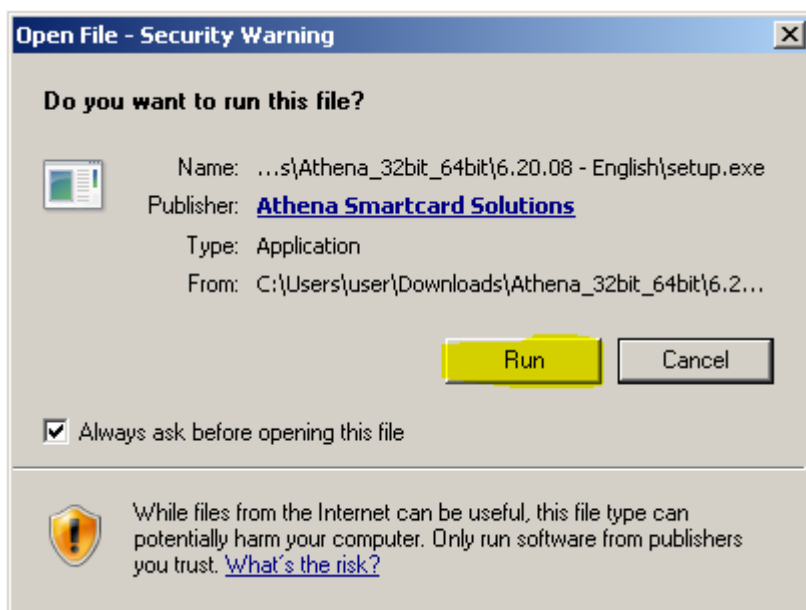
Open File - Security Warning

Do you want to run this file?

Name: ...s\Athena_32bit_64bit\6.20.08 - English\setup.exe
Publisher: Athena Smartcard Solutions
Type: Application
From: C:\Users\user\Downloads\Athena_32bit_64bit\6.2...

Run
Cancel

Always ask before opening this file

While files from the Internet can be useful, this file type can potentially harm your computer. Only run software from publishers you trust. What's the risk?